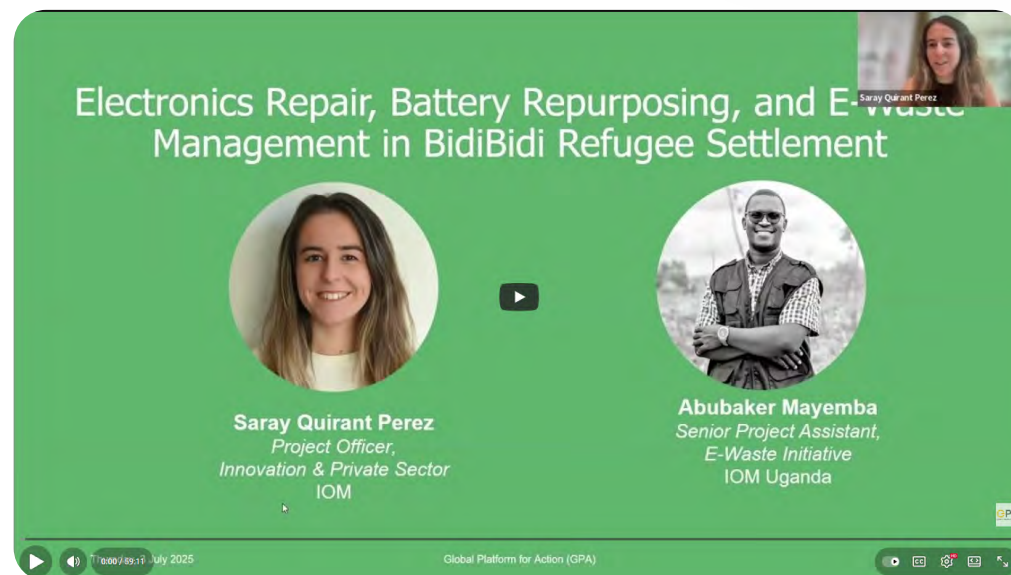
Saray Quirant Perez

Electronics Repair, Battery Repurposing, and E-Waste Management in BidiBidi Refugee Settlement

Saray Quirant Perez
Project Officer,
Innovation & Private Sector
IOM

Abubaker Mayemba
Senior Project Assistant,
E-Waste Initiative
IOM Uganda

GP

0:00 / 59:11

Th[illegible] July 2025

Global Platform for Action (GPA)